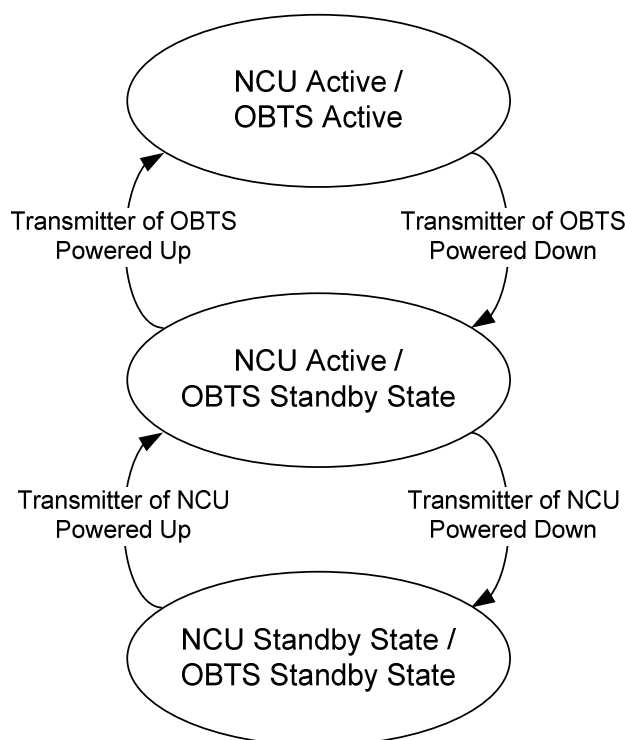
NCU Active /
OBTS Active

Transmitter of OBTS
Powered Up

Transmitter of OBTS
Powered Down

NCU Active /
OBTS Standby State

Transmitter of NCU
Powered Up

Transmitter of NCU
Powered Down

NCU Standby State /
OBTS Standby State